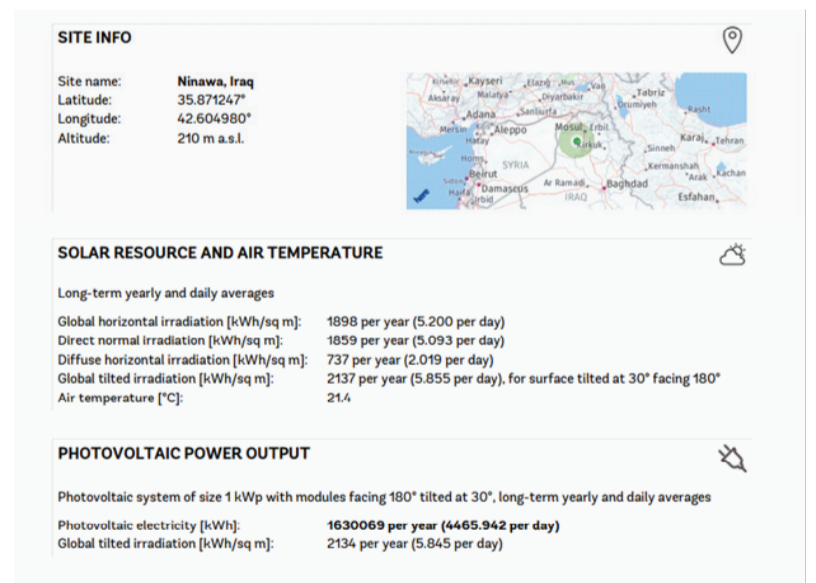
SITE INFO

Site name: Ninawa, Iraq
Latitude: 35.871247°
Longitude: 42.604980°
Altitude: 210 m a.s.l.

Kayseri
Elazığ
Van
Tabriz
Aksaray
Malatya
Diyarbakır
Orumiyeh
Rasht
Adana
Şanlıurfa
Mersin
Aleppo
Mosul
Erbil
Hatay
Karaj
Tehran
Kirkuk
Sinneh
Homs
SYRIA
Kermanshah
Beirut
Arak
Kashan
Damascus
Ar Ramadi
Baghdad
Haifa
Irbid
IRAQ
Esfahan

SOLAR RESOURCE AND AIR TEMPERATURE

Long-term yearly and daily averages

Global horizontal irradiation [kWh/sq m]: 1898 per year (5.200 per day)
Direct normal irradiation [kWh/sq m]: 1859 per year (5.093 per day)
Diffuse horizontal irradiation [kWh/sq m]: 737 per year (2.019 per day)
Global tilted irradiation [kWh/sq m]: 2137 per year (5.855 per day), for surface tilted at 30° facing 180°
Air temperature [°C]: 21.4

PHOTOVOLTAIC POWER OUTPUT

Photovoltaic system of size 1 kWp with modules facing 180° tilted at 30°, long-term yearly and daily averages

Photovoltaic electricity [kWh]: 1630069 per year (4465.942 per day)
Global tilted irradiation [kWh/sq m]: 2134 per year (5.845 per day)